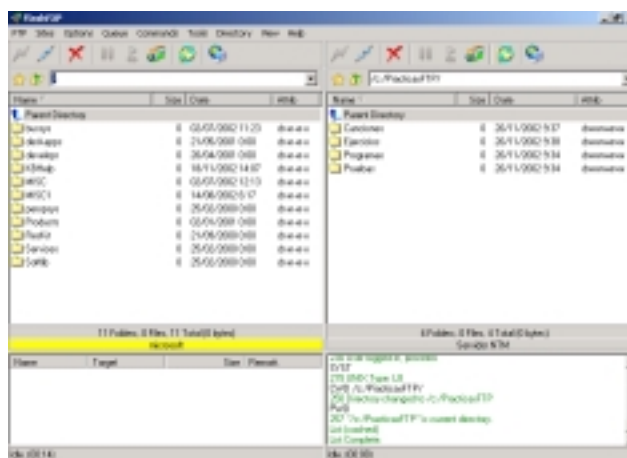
FlashFXP

FTP Sites Options Queue Commands Tools Directory View Help

/c:/PracticasFTP/

| Name | Size | Date | Attrib |
|---|---|---|---|
| Parent Directory | | | |
| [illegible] | 0 | 02/07/2002 11:23 | drwxr-xr-x |
| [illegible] | 0 | 21/06/2001 0:00 | drwxr-xr-x |
| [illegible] | 0 | 26/04/2001 0:00 | drwxr-xr-x |
| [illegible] | 0 | 16/11/2002 14:07 | drwxr-xr-x |
| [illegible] | 0 | 02/07/2002 12:13 | drwxr-xr-x |
| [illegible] | 0 | 14/06/2002 5:17 | drwxr-xr-x |
| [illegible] | 0 | 25/02/2000 0:00 | drwxr-xr-x |
| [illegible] | 0 | 02/04/2001 0:00 | drwxr-xr-x |
| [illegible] | 0 | 21/06/2000 0:00 | drwxr-xr-x |
| Services | 0 | 25/02/2000 0:00 | drwxr-xr-x |
| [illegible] | 0 | 25/02/2000 0:00 | drwxr-xr-x |

| Name | Size | Date | Attrib |
|---|---|---|---|
| Parent Directory | | | |
| Canciones | 0 | 26/11/2002 9:37 | drwxrwxrwx |
| Ejercicios | 0 | 26/11/2002 9:38 | drwxrwxrwx |
| Programas | 0 | 26/11/2002 9:34 | drwxrwxrwx |
| Pruebas | 0 | 26/11/2002 9:34 | drwxrwxrwx |

11 Folders, 0 Files, 11 Total (0 bytes)
Microsoft

4 Folders, 0 Files, 4 Total (0 bytes)
Servidor NTM

| Name | Target | Size | Remark |
|---|---|---|---|

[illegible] logged in, proceed
SYST
215 UNIX Type: L8
CWD /c:/PracticasFTP/
250 Directory changed to /c:/PracticasFTP
PWD
257 "/c:/PracticasFTP" is current directory.
List (cached)
List Complete

Idle. (00:14)

Idle. (00:10)